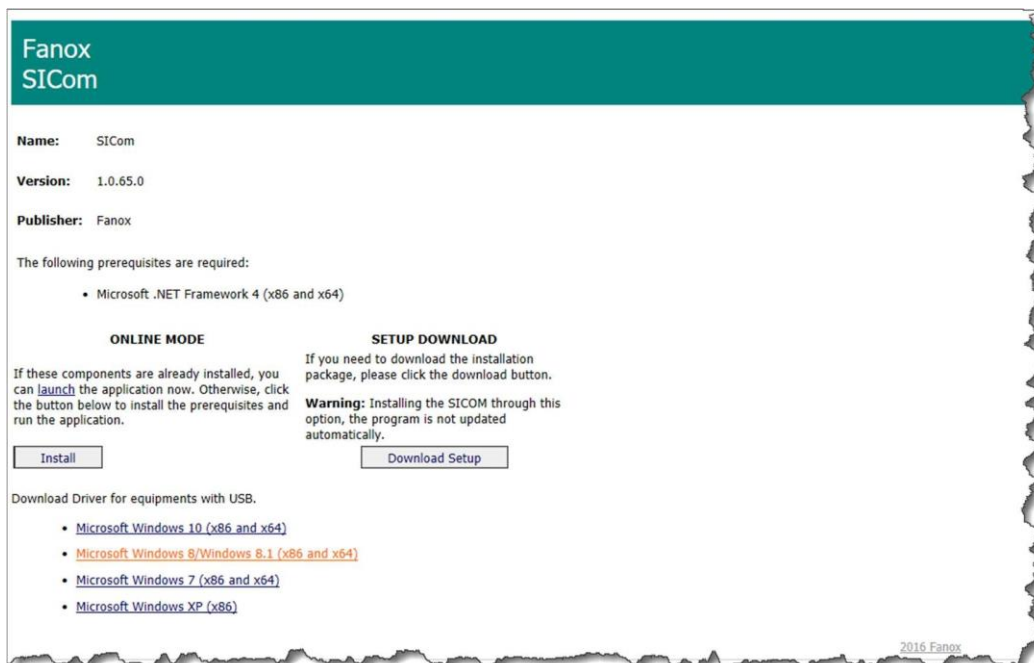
Fanox
SICom

**Name:** SICom

**Version:** 1.0.65.0

**Publisher:** Fanox

The following prerequisites are required:

• Microsoft .NET Framework 4 (x86 and x64)

**ONLINE MODE**

If these components are already installed, you can launch the application now. Otherwise, click the button below to install the prerequisites and run the application.

Install

**SETUP DOWNLOAD**

If you need to download the installation package, please click the download button.

**Warning:** Installing the SICOM through this option, the program is not updated automatically.

Download Setup

Download Driver for equipments with USB.

• Microsoft Windows 10 (x86 and x64)
• Microsoft Windows 8/Windows 8.1 (x86 and x64)
• Microsoft Windows 7 (x86 and x64)
• Microsoft Windows XP (x86)

2016 Fanox